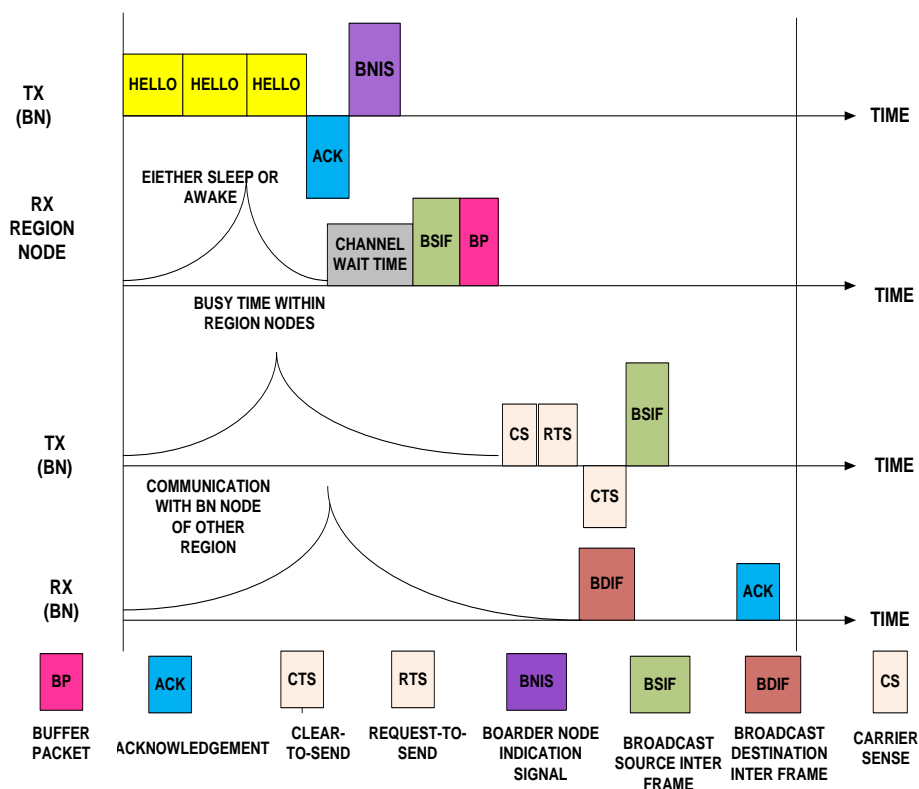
TX (BN)

HELLO HELLO HELLO BNIS

TIME

ACK

RX REGION NODE

EIETHER SLEEP OR AWAKE

CHANNEL WAIT TIME BSIF BP

TIME

BUSY TIME WITHIN REGION NODES

BSIF

TX (BN)

CS RTS

TIME

CTS

COMMUNICATION WITH BN NODE OF OTHER REGION

RX (BN)

BDIF

ACK

TIME

BP BUFFER PACKET

ACK ACKNOWLEDGEMENT

CTS CLEAR-TO-SEND

RTS REQUEST-TO-SEND

BNIS BOARDER NODE INDICATION SIGNAL

BSIF BROADCAST SOURCE INTER FRAME

BDIF BROADCAST DESTINATION INTER FRAME

CS CARRIER SENSE